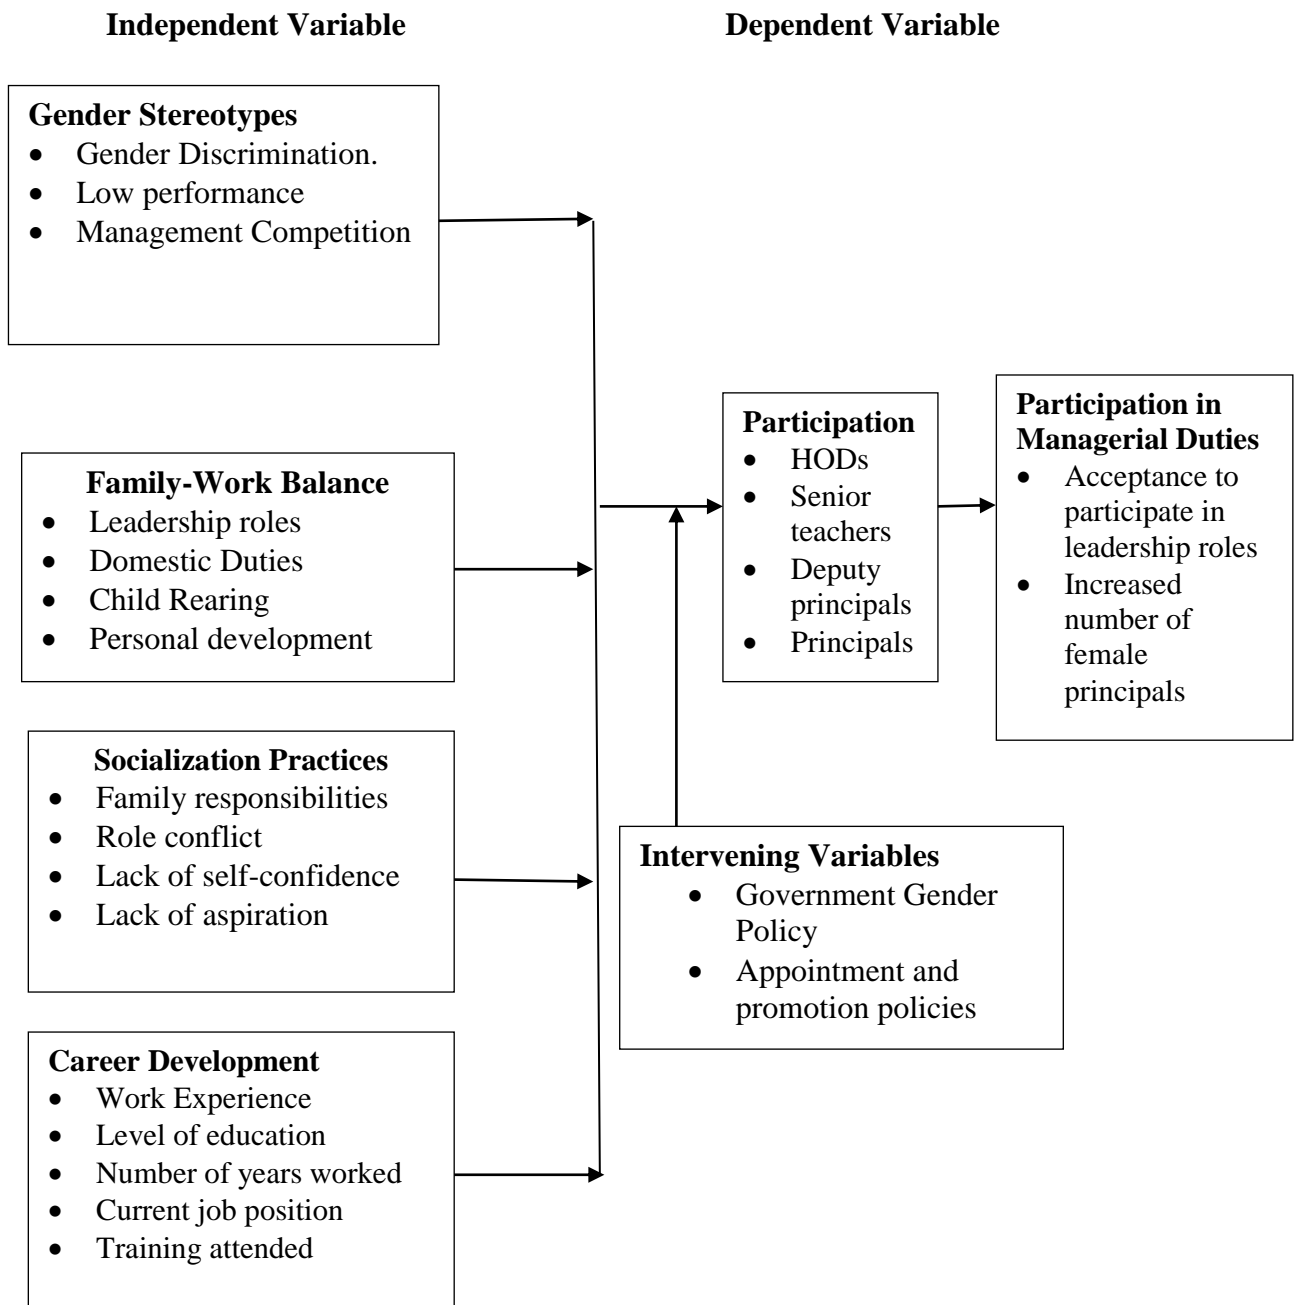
Independent Variable

Dependent Variable

Gender Stereotypes
- Gender Discrimination.
- Low performance
- Management Competition

Family-Work Balance
- Leadership roles
- Domestic Duties
- Child Rearing
- Personal development

Socialization Practices
- Family responsibilities
- Role conflict
- Lack of self-confidence
- Lack of aspiration

Career Development
- Work Experience
- Level of education
- Number of years worked
- Current job position
- Training attended

Participation
- HODs
- Senior teachers
- Deputy principals
- Principals

Participation in Managerial Duties
- Acceptance to participate in leadership roles
- Increased number of female principals

Intervening Variables
- Government Gender Policy
- Appointment and promotion policies